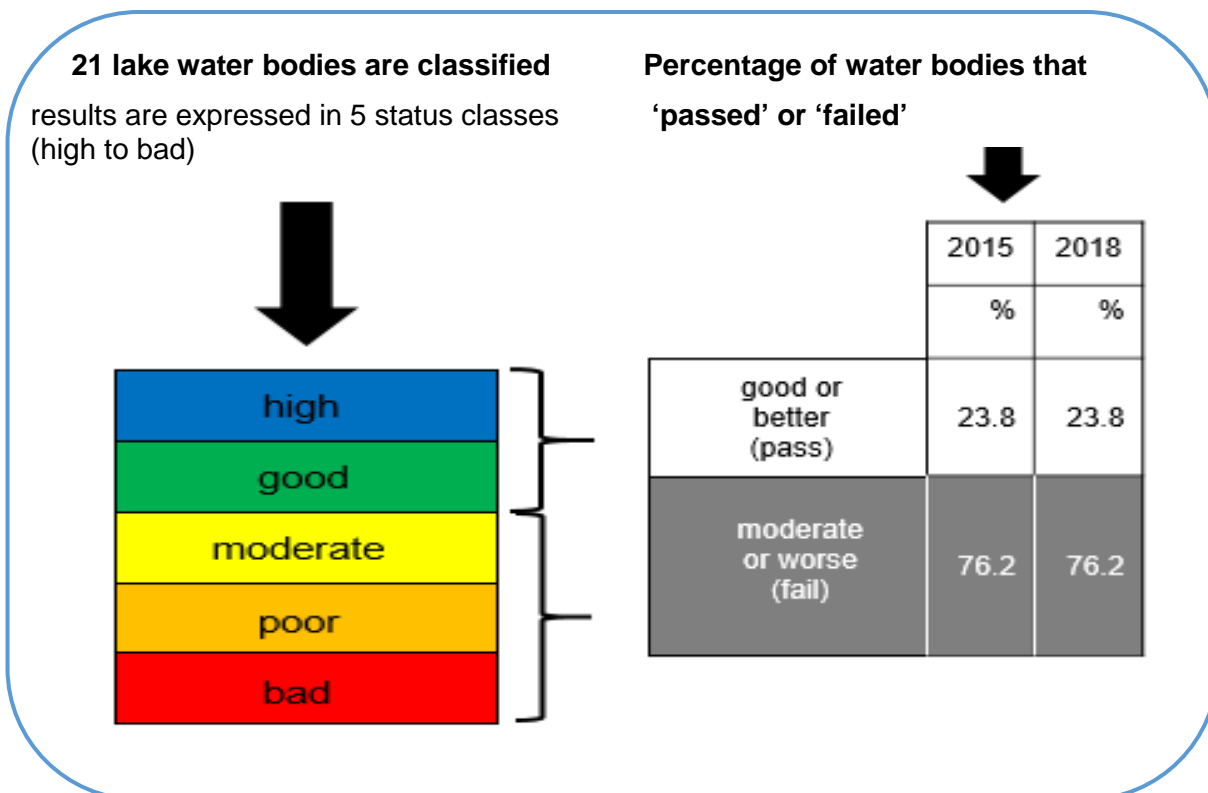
**21 lake water bodies are classified**

results are expressed in 5 status classes (high to bad)

high
good
moderate
poor
bad

**Percentage of water bodies that 'passed' or 'failed'**

| | 2015 | 2018 |
|---|---|---|
| | % | % |
| good or better (pass) | 23.8 | 23.8 |
| moderate or worse (fail) | 76.2 | 76.2 |